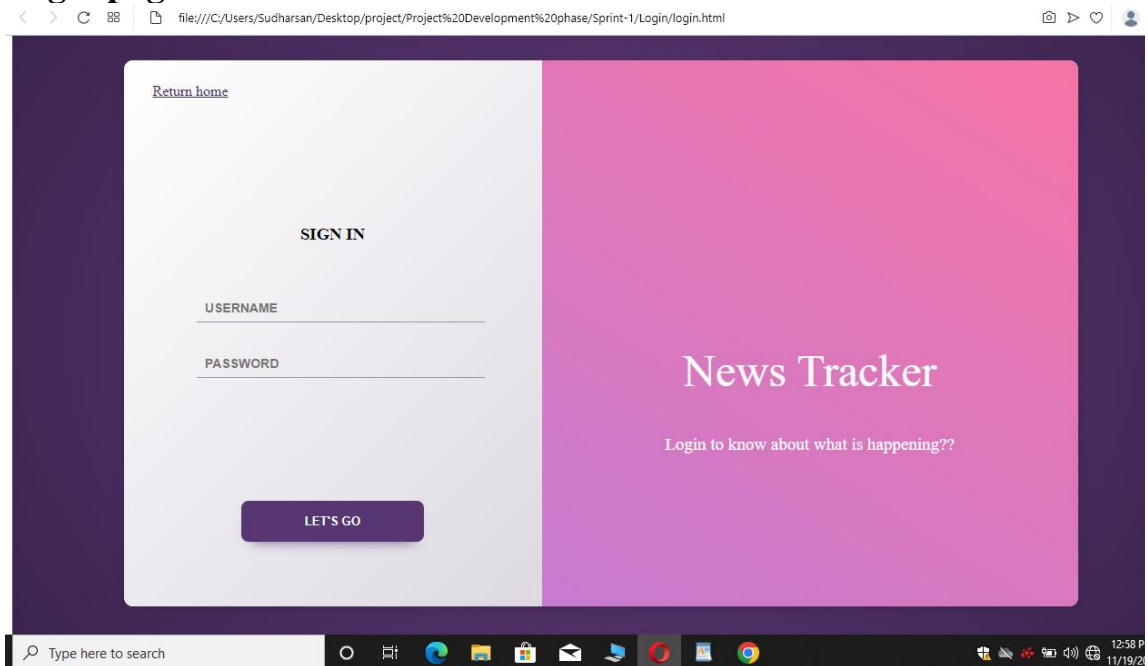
file:///C:/Users/Sudharsan/Desktop/project/Project%20Development%20phase/Sprint-1/Login/login.html

Return home

SIGN IN

USERNAME

PASSWORD

LET'S GO

News Tracker

Login to know about what is happening??

Type here to search

12:58 P
11/19/2